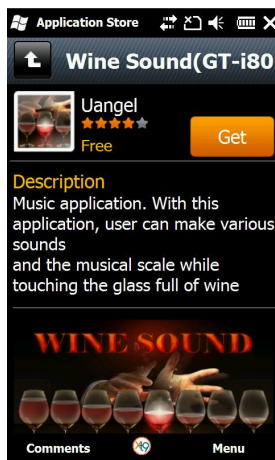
Application Store

Wine Sound(GT-i80

Uangel

Free

Get

Description

Music application. With this application, user can make various sounds
and the musical scale while touching the glass full of wine

WINE SOUND

Comments

Menu